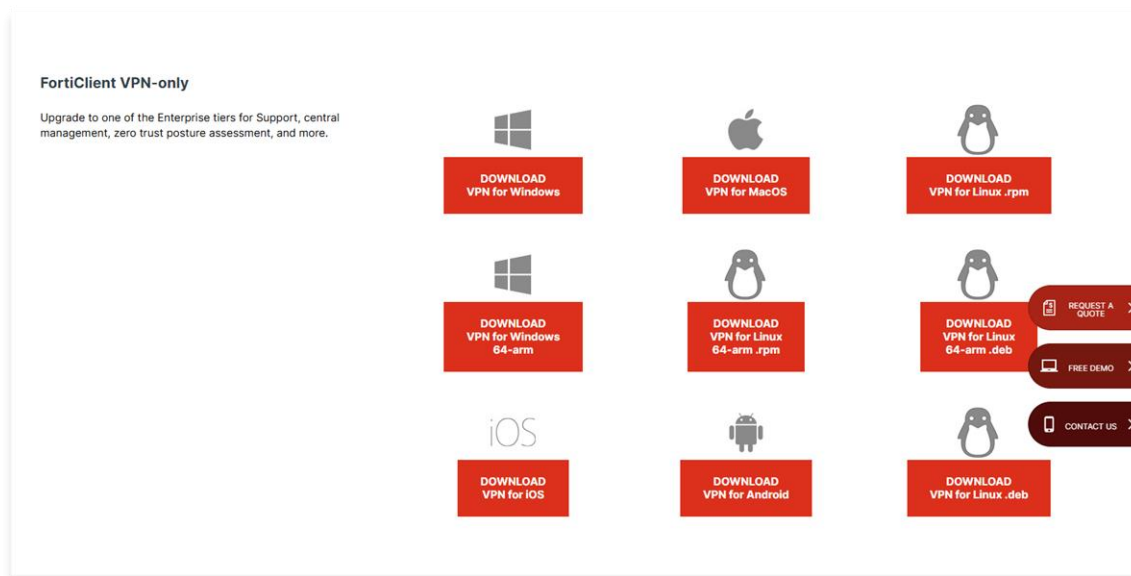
FortiClient VPN-only

Upgrade to one of the Enterprise tiers for Support, central management, zero trust posture assessment, and more.

DOWNLOAD
VPN for Windows

DOWNLOAD
VPN for MacOS

DOWNLOAD
VPN for Linux .rpm

DOWNLOAD
VPN for Windows 64-arm

DOWNLOAD
VPN for Linux 64-arm .rpm

DOWNLOAD
VPN for Linux 64-arm .deb

REQUEST A QUOTE

FREE DEMO

CONTACT US

iOS

DOWNLOAD
VPN for iOS

DOWNLOAD
VPN for Android

DOWNLOAD
VPN for Linux .deb